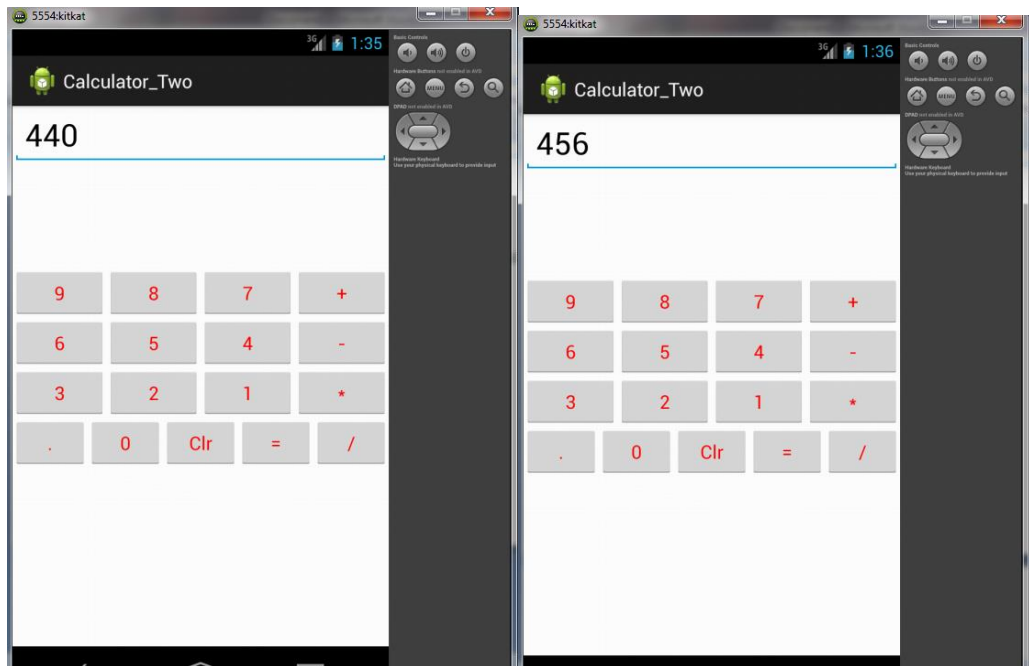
5554:kitkat

3G 1:35

Calculator_Two

440

| 9 | 8 | 7 | + |
|---|---|---|---|
| 6 | 5 | 4 | - |
| 3 | 2 | 1 | * |

| . | 0 | Clr | = | / |
|---|---|---|---|---|

Basic Controls

Hardware Buttons not enabled in AVD

MENU

DPAD not enabled in AVD

Hardware Keyboard
Use your physical keyboard to provide input

5554:kitkat

3G 1:36

Calculator_Two

456

| 9 | 8 | 7 | + |
|---|---|---|---|
| 6 | 5 | 4 | - |
| 3 | 2 | 1 | * |

| . | 0 | Clr | = | / |
|---|---|---|---|---|

Basic Controls

Hardware Buttons not enabled in AVD

MENU

DPAD not enabled in AVD

Hardware Keyboard
Use your physical keyboard to provide input